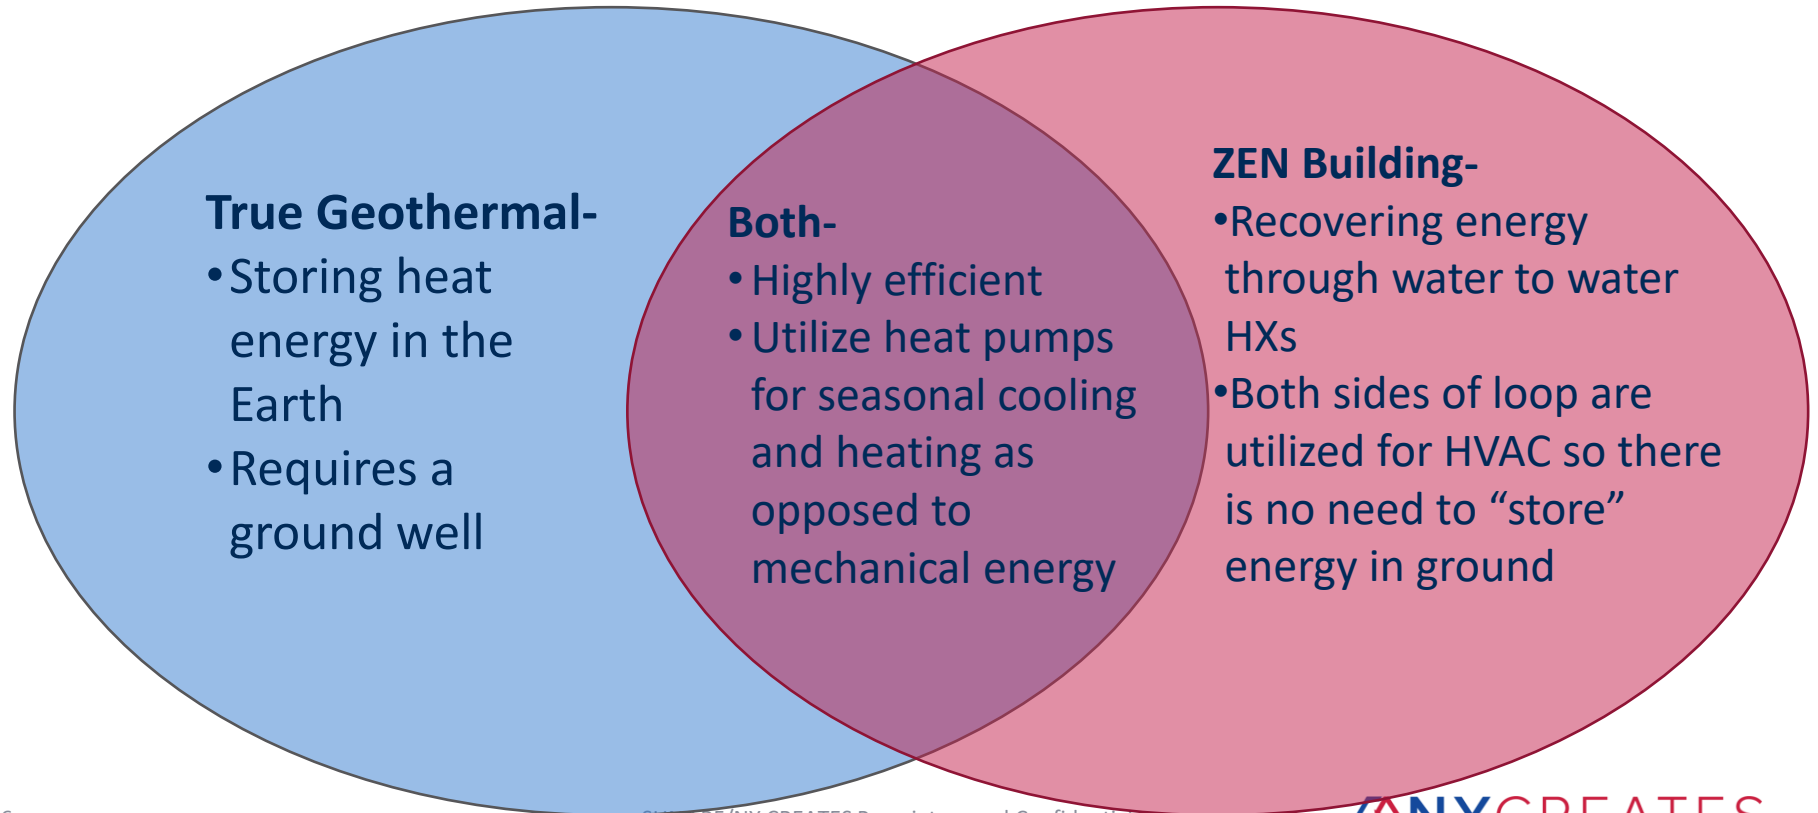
True Geothermal-
• Storing heat energy in the Earth
• Requires a ground well

Both-
• Highly efficient
• Utilize heat pumps for seasonal cooling and heating as opposed to mechanical energy

ZEN Building-
•Recovering energy through water to water HXs
•Both sides of loop are utilized for HVAC so there is no need to "store" energy in ground

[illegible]

NY CREATES